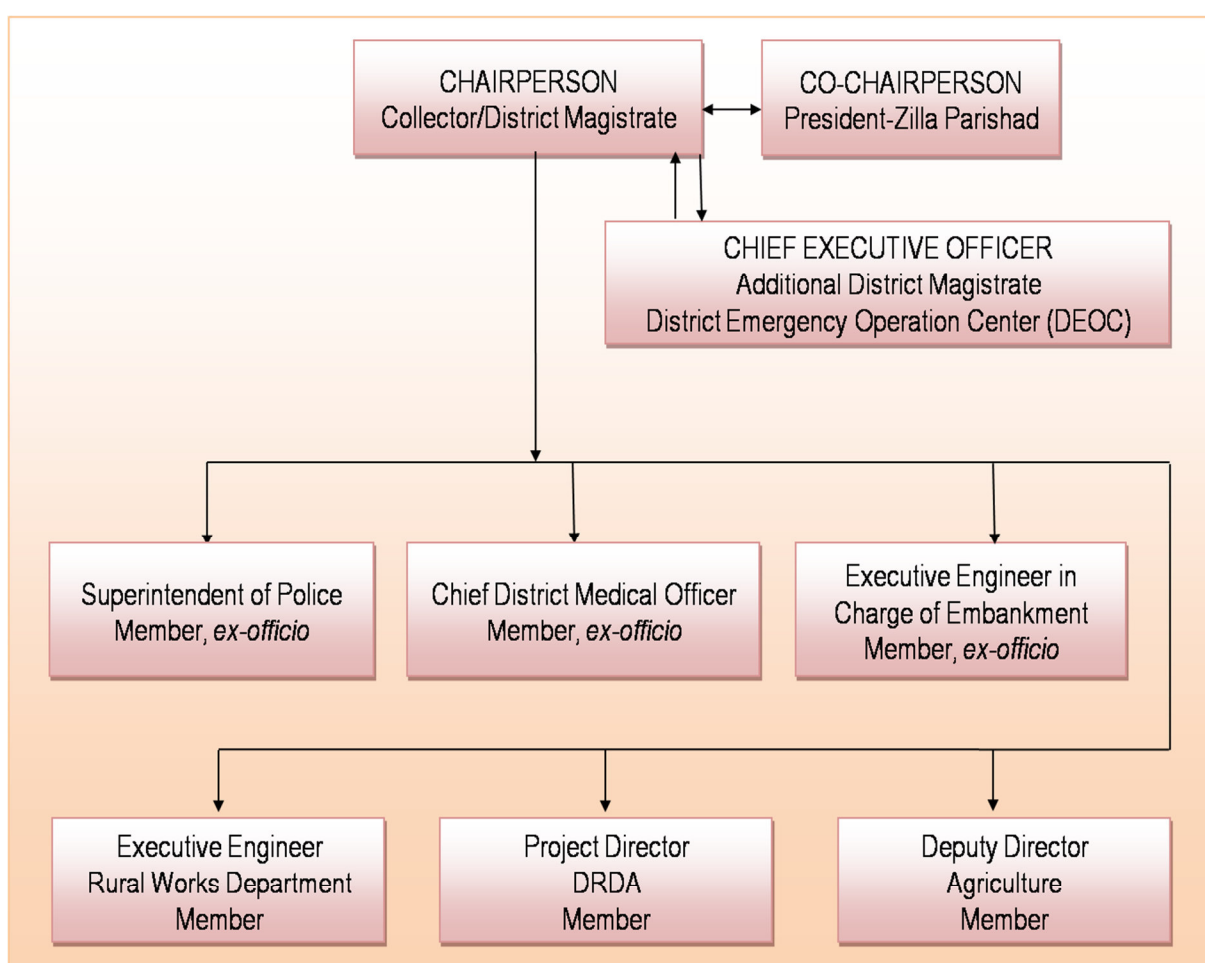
CHAIRPERSON
Collector/District Magistrate

CO-CHAIRPERSON
President-Zilla Parishad

CHIEF EXECUTIVE OFFICER
Additional District Magistrate
District Emergency Operation Center (DEOC)

Superintendent of Police
Member, *ex-officio*

Chief District Medical Officer
Member, *ex-officio*

Executive Engineer in Charge of Embankment
Member, *ex-officio*

Executive Engineer
Rural Works Department
Member

Project Director
DRDA
Member

Deputy Director
Agriculture
Member